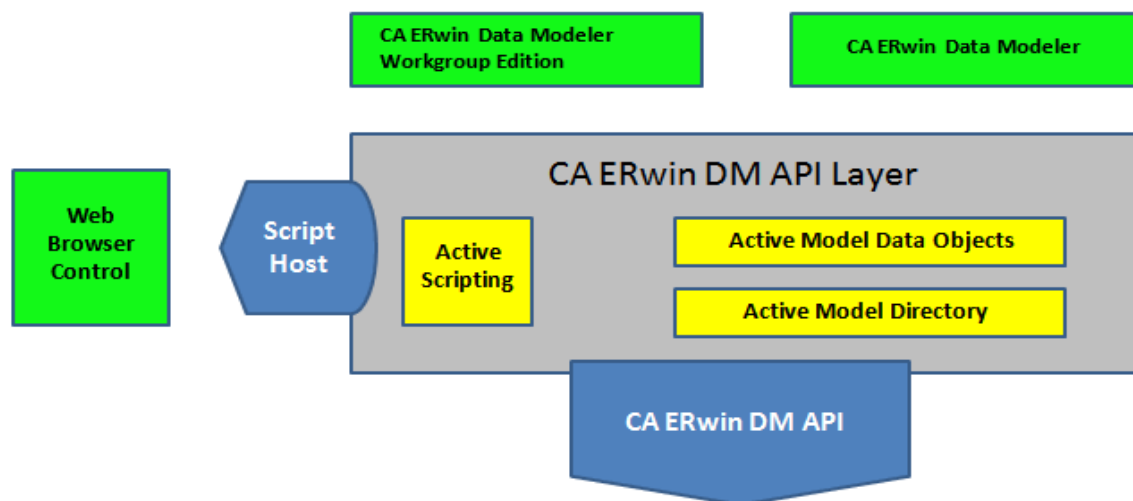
CA ERwin Data Modeler Workgroup Edition

CA ERwin Data Modeler

Web Browser Control

Script Host

CA ERwin DM API Layer

Active Scripting

Active Model Data Objects

Active Model Directory

CA ERwin DM API